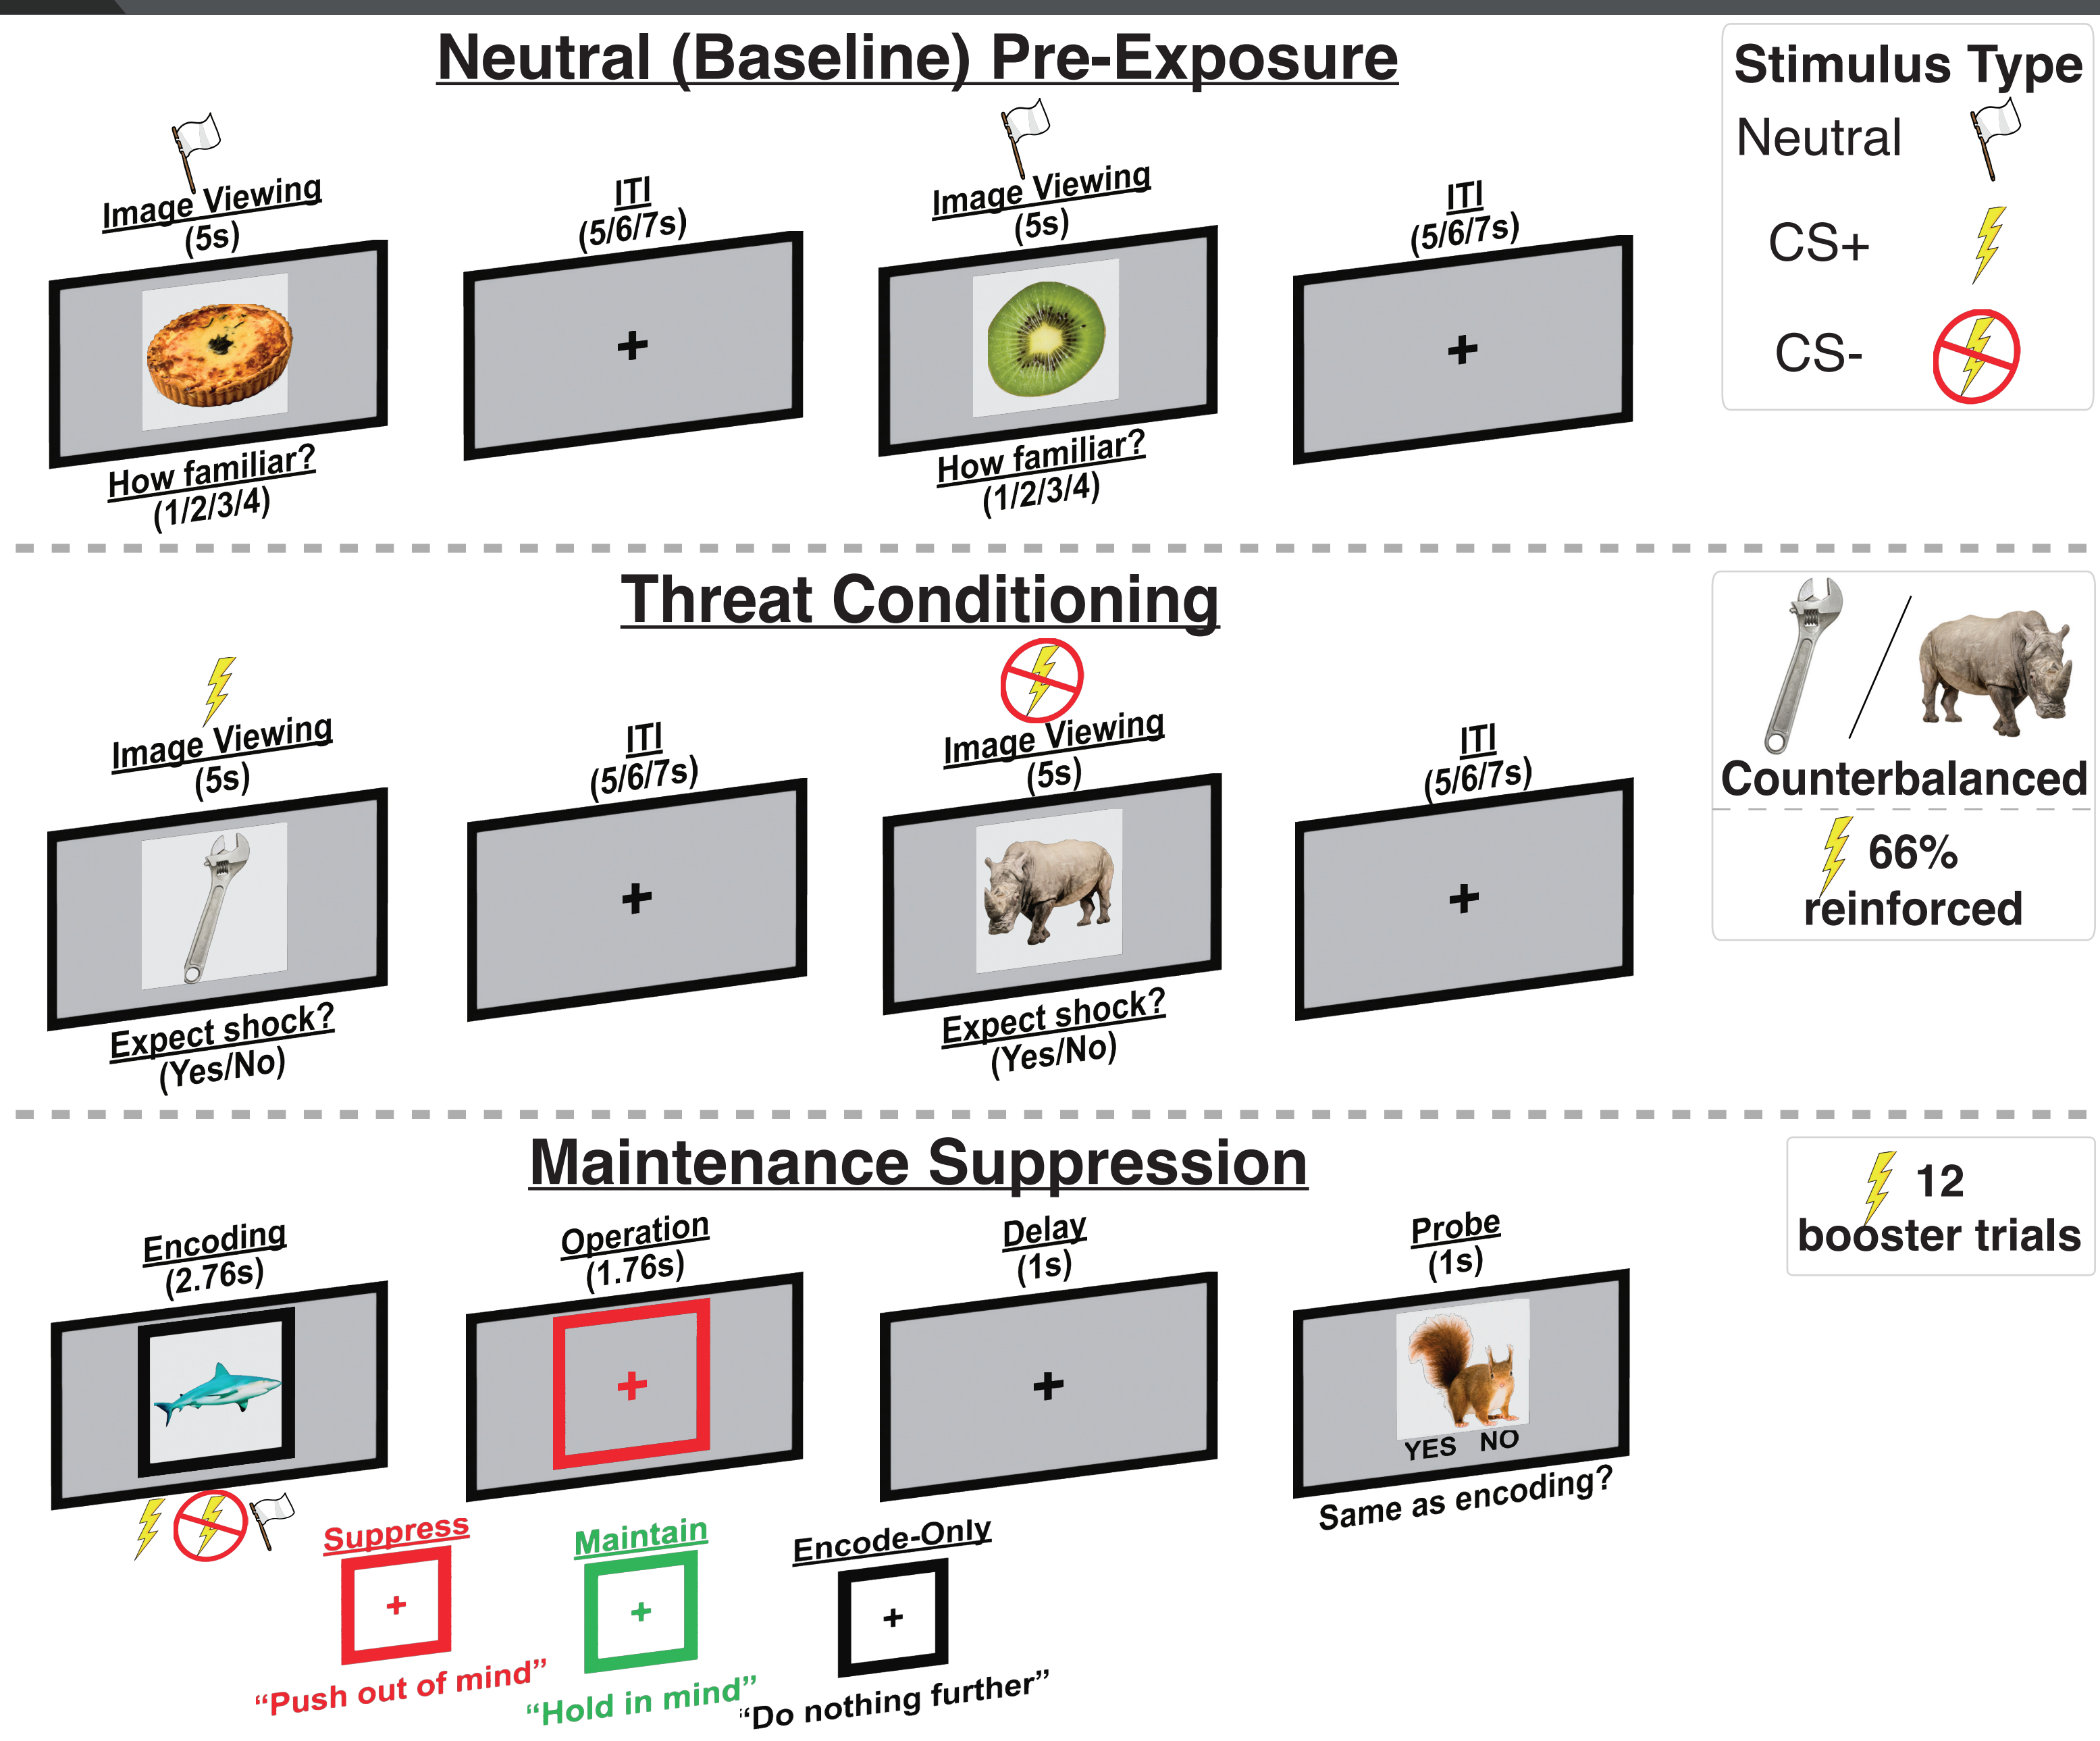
Neutral (Baseline) Pre-Exposure

Stimulus Type
Neutral
CS+
CS-

Image Viewing (5s)
+
How familiar? (1/2/3/4)

ITI (5/6/7s)
+

Image Viewing (5s)
How familiar? (1/2/3/4)

ITI (5/6/7s)
+

Threat Conditioning

Counterbalanced
66% reinforced

Image Viewing (5s)
Expect shock? (Yes/No)

ITI (5/6/7s)
+

Image Viewing (5s)
Expect shock? (Yes/No)

ITI (5/6/7s)
+

Maintenance Suppression

12 booster trials

Encoding (2.76s)

Operation (1.76s)
+

Delay (1s)
+

Probe (1s)
YES NO
Same as encoding?

Suppress
+
"Push out of mind"

Maintain
+
"Hold in mind"

Encode-Only
+
"Do nothing further"